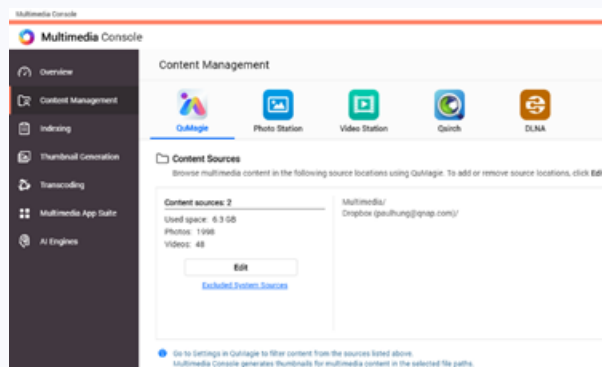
Multimedia Console

Multimedia Console

Overview
Content Management
Indexing
Thumbnail Generation
Transcoding
Multimedia App Suite
AI Engines

Content Management

QuMagie
Photo Station
Video Station
Qsirch
DLNA

Content Sources

Browse multimedia content in the following source locations using QuMagie. To add or remove source locations, click Edi

Content sources: 2
Used space: 6.3 GB
Photos: 1998
Videos: 48

Edit

Excluded System Sources

Multimedia/
Dropbox (paulhung@qnap.com)/

Go to Settings in QuMagie to filter content from the sources listed above.
Multimedia Console generates thumbnails for multimedia content in the selected file paths.